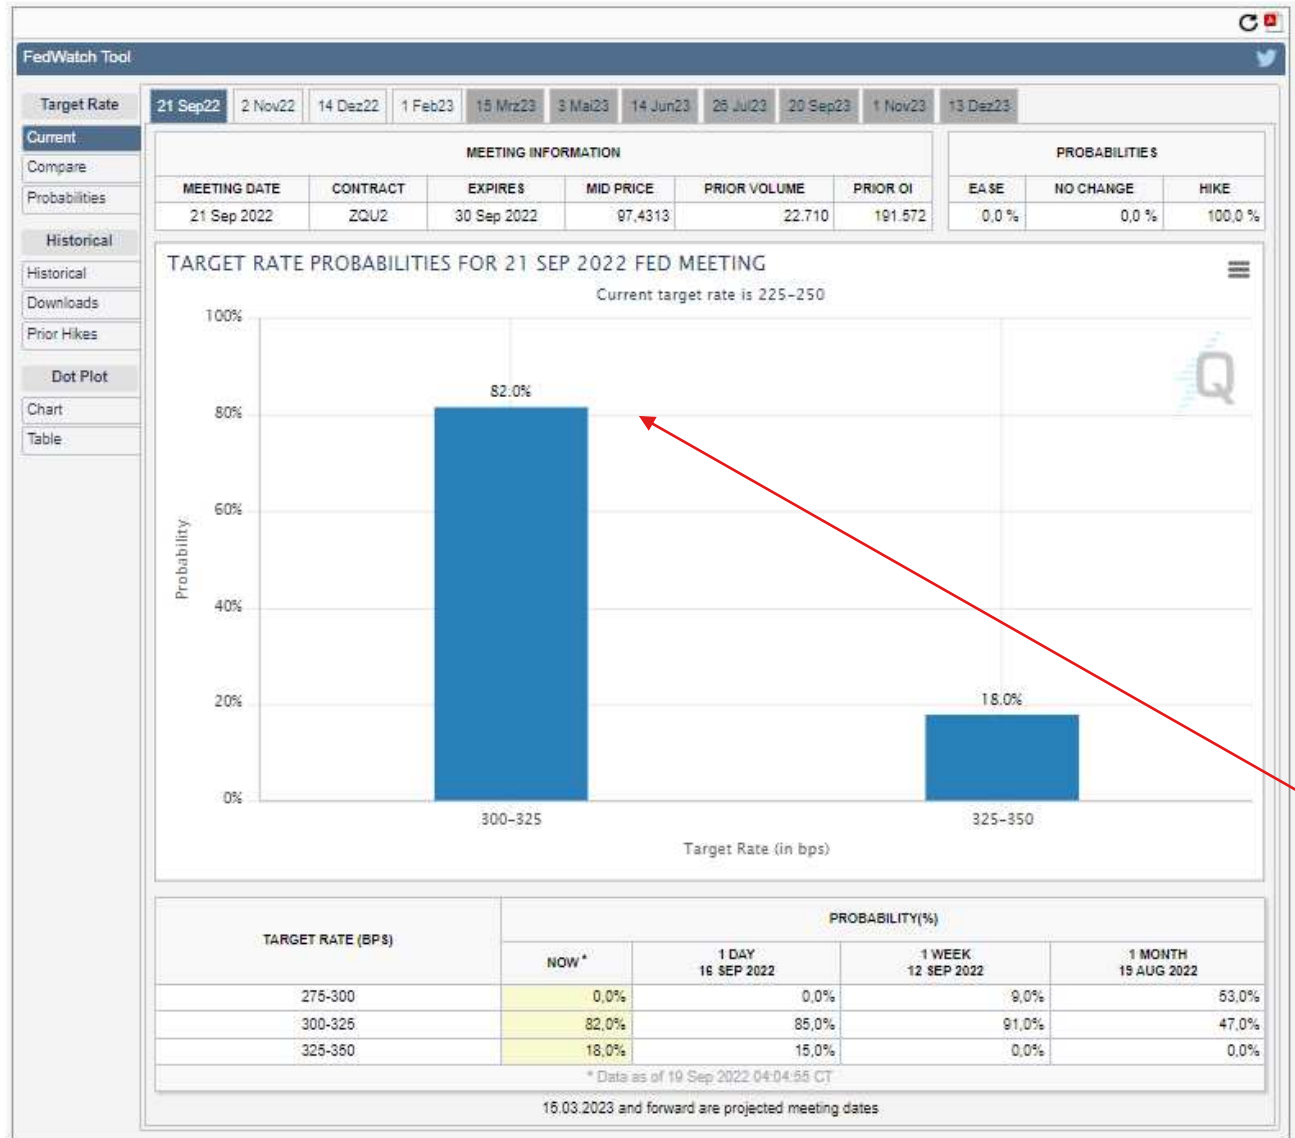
FedWatch Tool

Target Rate
Current
Compare
Probabilities
Historical
Historical
Downloads
Prior Hikes
Dot Plot
Chart
Table

21 Sep22 | 2 Nov22 | 14 Dez22 | 1 Feb23 | 15 Mrz23 | 3 Mai23 | 14 Jun23 | 26 Jul23 | 20 Sep23 | 1 Nov23 | 13 Dez23

MEETING INFORMATION

| MEETING DATE | CONTRACT | EXPIRES | MID PRICE | PRIOR VOLUME | PRIOR OI |
|---|---|---|---|---|---|
| 21 Sep 2022 | ZQU2 | 30 Sep 2022 | 97,4313 | 22.710 | 191.572 |

PROBABILITIES

| EASE | NO CHANGE | HIKE |
|---|---|---|
| 0,0 % | 0,0 % | 100,0 % |

TARGET RATE PROBABILITIES FOR 21 SEP 2022 FED MEETING
Current target rate is 225-250

100%
80%
60%
40%
20%
0%
Probability
82.0%
18.0%
300-325
325-350
Target Rate (in bps)

| TARGET RATE (BPS) | NOW * | 1 DAY 16 SEP 2022 | 1 WEEK 12 SEP 2022 | 1 MONTH 19 AUG 2022 |
|---|---|---|---|---|
| 275-300 | 0,0% | 0,0% | 9,0% | 53,0% |
| 300-325 | 82,0% | 85,0% | 91,0% | 47,0% |
| 325-350 | 18,0% | 15,0% | 0,0% | 0,0% |

PROBABILITY(%)

* Data as of 19 Sep 2022 04:04:55 CT

15.03.2023 and forward are projected meeting dates